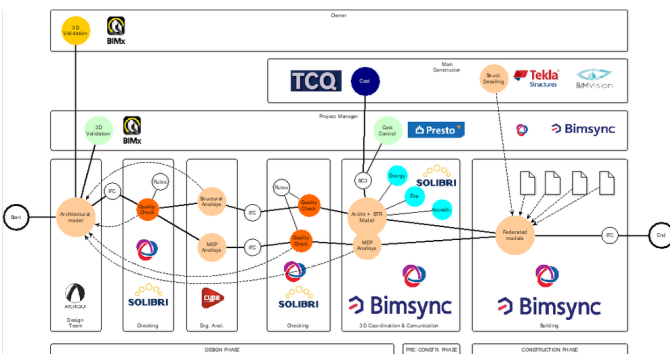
Owner

3D Validation

BIMx

Main Constructor

TCQ

Cost

Struct. Detailing

Tekla Structures

BIMVision

Project Manager

3D Validation

BIMx

Cost Control

Presto

Bimsync

Start

Architectural model

IFC

Rules

Quality Check

Structural Analisys

IFC

Rules

Quality Check

BC3

Energy

SOLIBRI

Fire

Accesib.

Archit. + STR Model

MEP Analisys

IFC

Quality Check

MEP Analisys

Federated models

IFC

End

SOLIBRI

CYPE

SOLIBRI

Bimsync

Bimsync

ARCHICAD

Design Team

Checking

Eng. Anal.

Checking

3D Coordination & Comunication

Building

DESIGN PHASE

PRE-CONSTR. PHASE

CONSTRUCTION PHASE